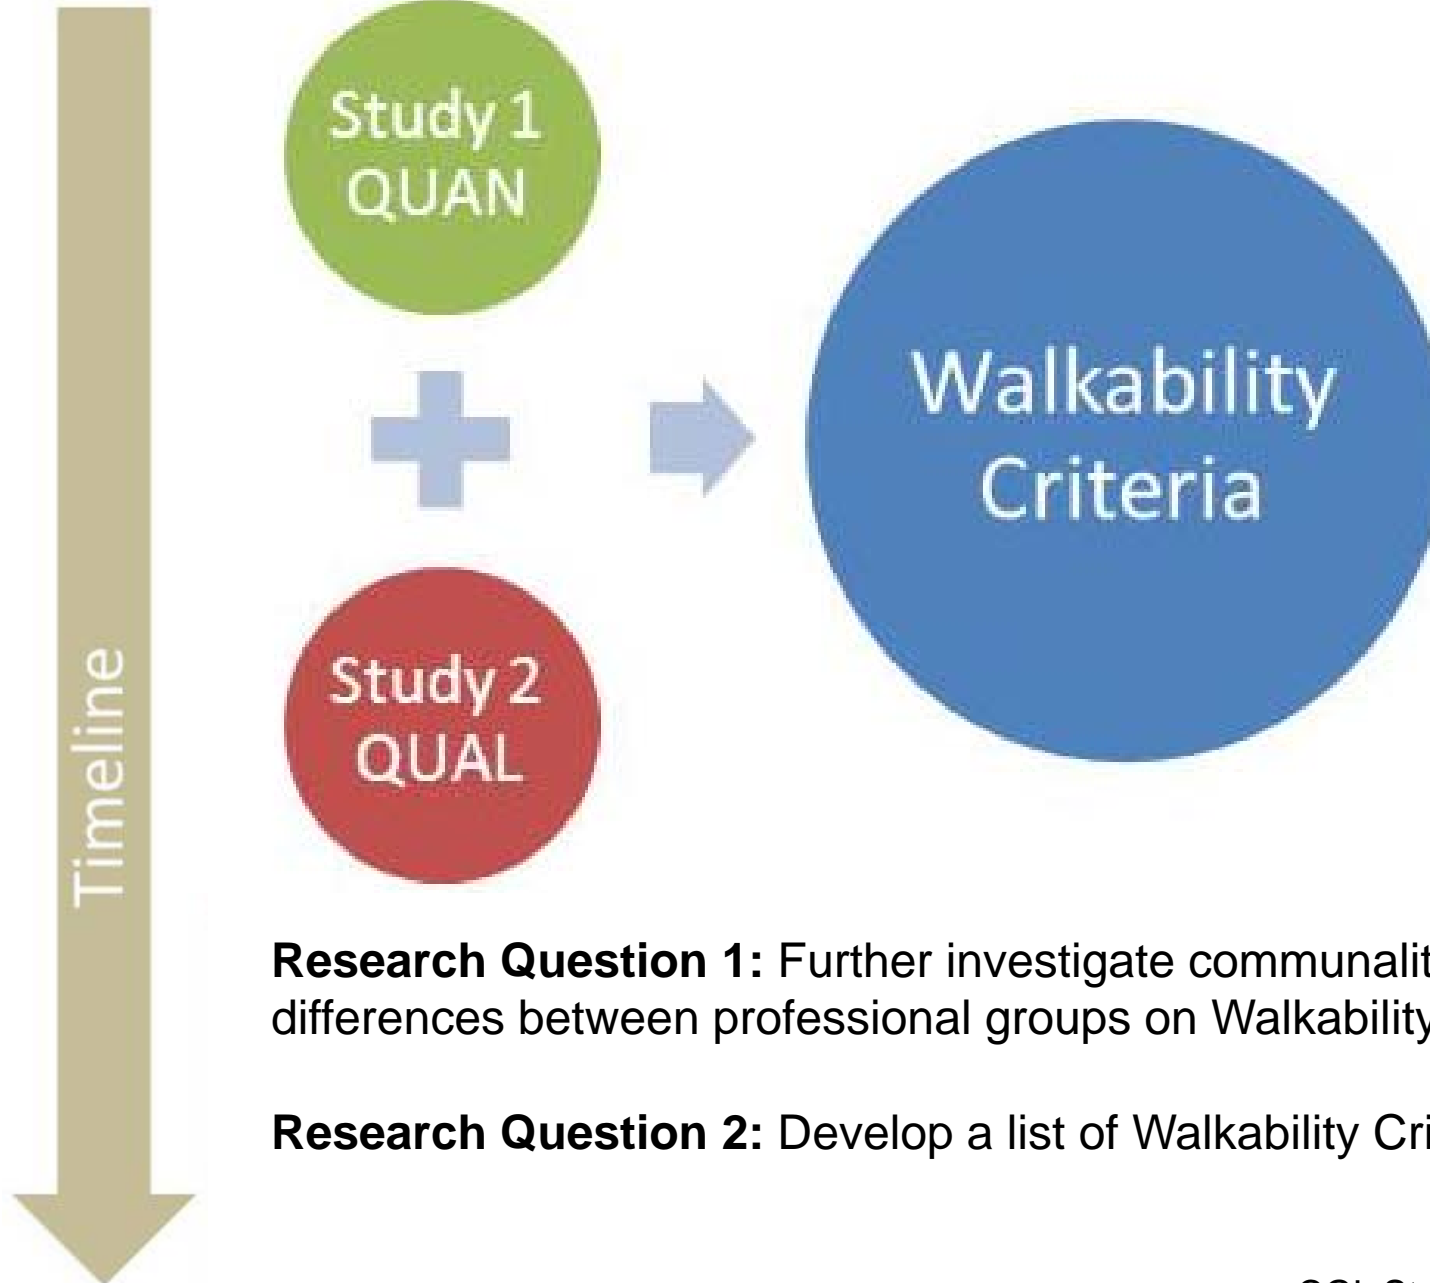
Timeline

Study 1
QUAN

Study 2
QUAL

Walkability
Criteria

**Research Question 1:** Further investigate communalit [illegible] differences between professional groups on Walkability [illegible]

**Research Question 2:** Develop a list of Walkability Cri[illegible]

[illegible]